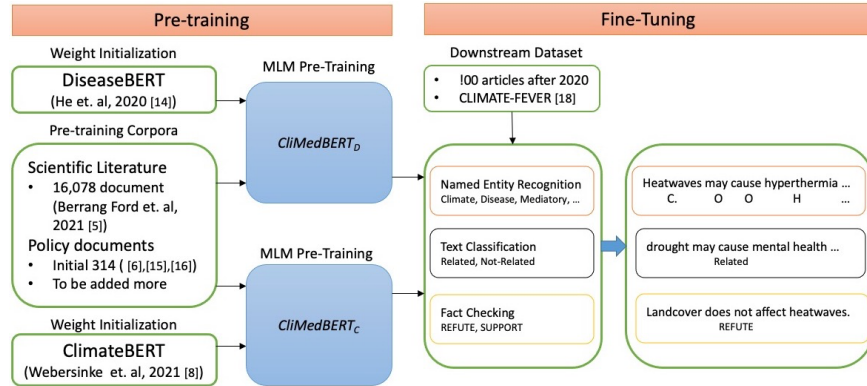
Pre-training

Fine-Tuning

Weight Initialization

DiseaseBERT
(He et. al, 2020 [14])

MLM Pre-Training

$CliMedBERT_D$

Pre-training Corpora

Scientific Literature
• 16,078 document (Berrang Ford et. al, 2021 [5])
Policy documents
• Initial 314 ( [6],[15],[16])
• To be added more

MLM Pre-Training

$CliMedBERT_C$

Weight Initialization

ClimateBERT
(Webersinke et. al, 2021 [8])

Downstream Dataset
• !00 articles after 2020
• CLIMATE-FEVER [18]

Named Entity Recognition
Climate, Disease, Mediatory, ...

Text Classification
Related, Not-Related

Fact Checking
REFUTE, SUPPORT

Heatwaves may cause hyperthermia ...
C. O O H ...

drought may cause mental health ...
Related

Landcover does not affect heatwaves.
REFUTE